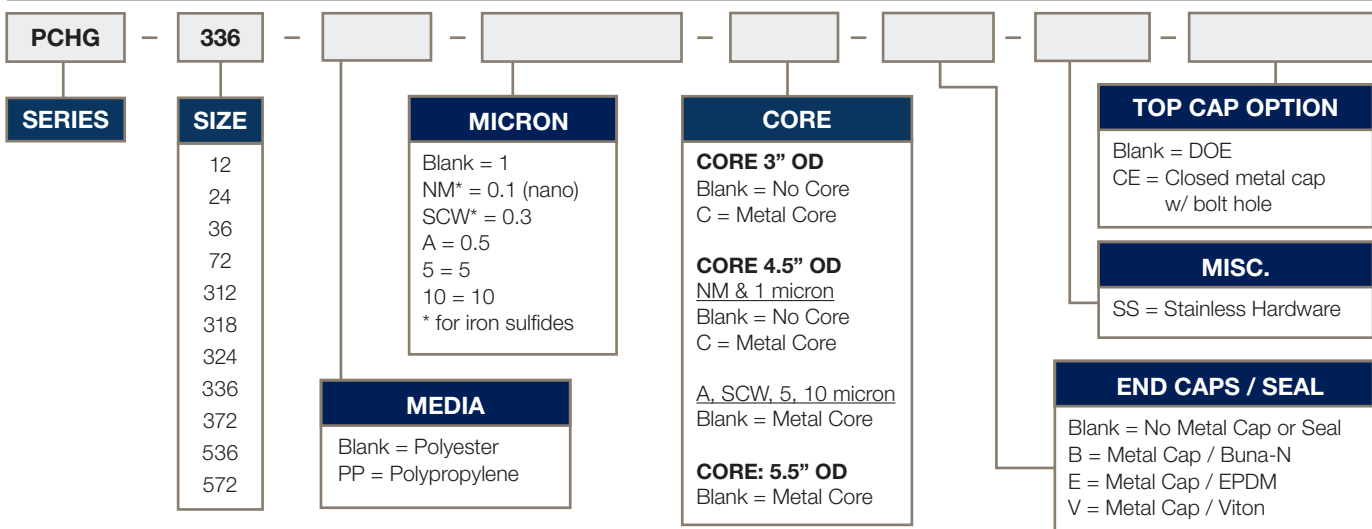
PCHG – 336 – – – – – –

SERIES

SIZE
12
24
36
72
312
318
324
336
372
536
572

MICRON
Blank = 1
NM* = 0.1 (nano)
SCW* = 0.3
A = 0.5
5 = 5
10 = 10
* for iron sulfides

MEDIA
Blank = Polyester
PP = Polypropylene

CORE
CORE 3” OD
Blank = No Core
C = Metal Core

CORE 4.5” OD
NM & 1 micron
Blank = No Core
C = Metal Core

A, SCW, 5, 10 micron
Blank = Metal Core

CORE: 5.5” OD
Blank = Metal Core

TOP CAP OPTION
Blank = DOE
CE = Closed metal cap w/ bolt hole

MISC.
SS = Stainless Hardware

END CAPS / SEAL
Blank = No Metal Cap or Seal
B = Metal Cap / Buna-N
E = Metal Cap / EPDM
V = Metal Cap / Viton